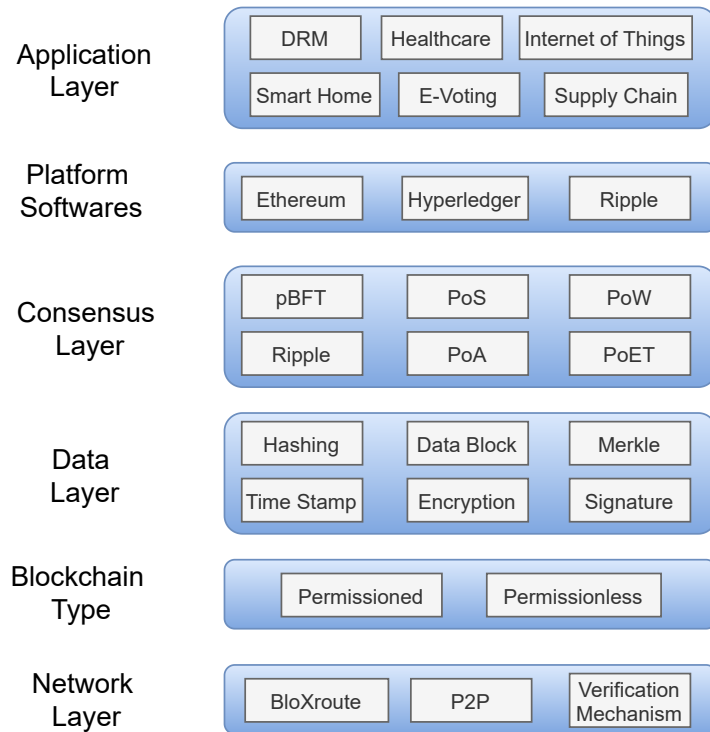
Application Layer

DRM
Healthcare
Internet of Things
Smart Home
E-Voting
Supply Chain

Platform Softwares

Ethereum
Hyperledger
Ripple

Consensus Layer

pBFT
PoS
PoW
Ripple
PoA
PoET

Data Layer

Hashing
Data Block
Merkle
Time Stamp
Encryption
Signature

Blockchain Type

Permissioned
Permissionless

Network Layer

BloXroute
P2P
Verification Mechanism